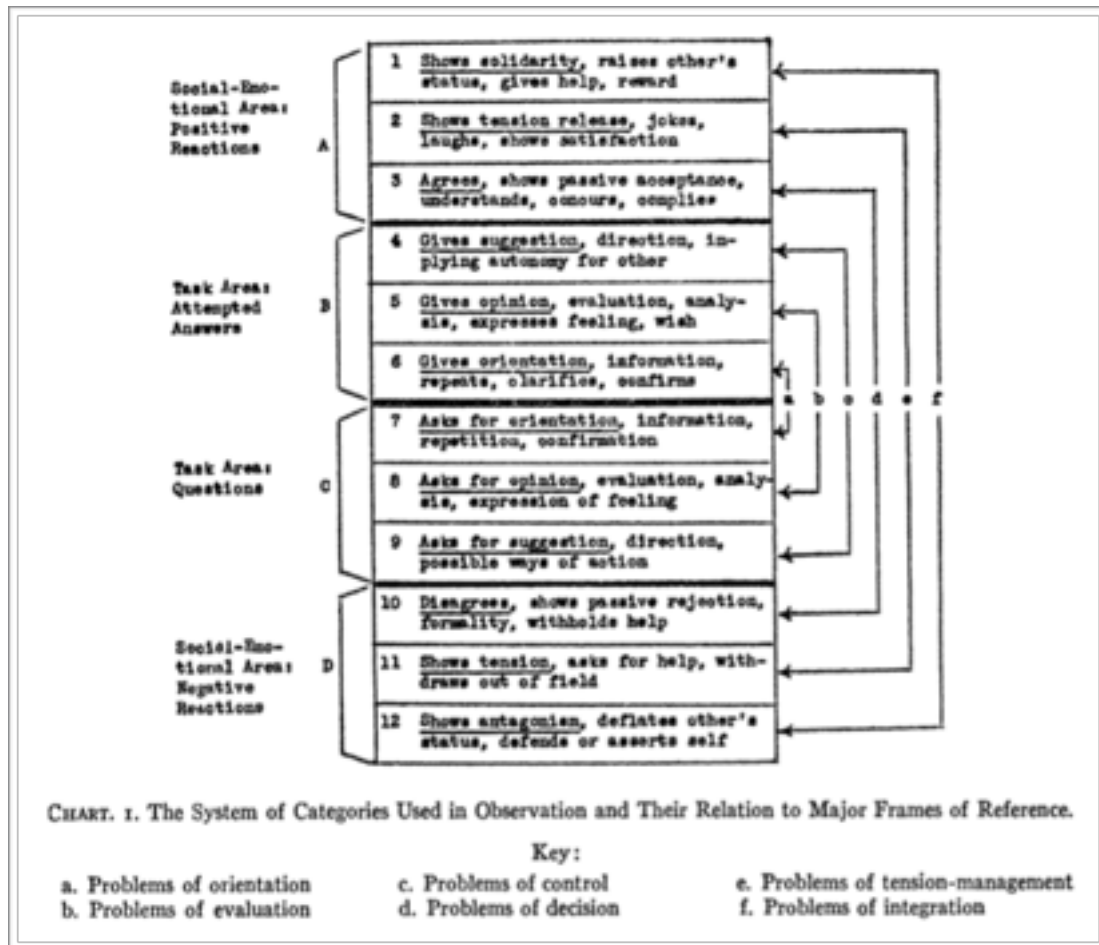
Social-Emotional Area: Positive Reactions

A

1 Shows solidarity, raises other's status, gives help, reward

2 Shows tension release, jokes, laughs, shows satisfaction

3 Agrees, shows passive acceptance, understands, concurs, complies

Task Area: Attempted Answers

B

4 Gives suggestion, direction, implying autonomy for other

5 Gives opinion, evaluation, analysis, expresses feeling, wish

6 Gives orientation, information, repeats, clarifies, confirms

a b c d e f

Task Area: Questions

C

7 Asks for orientation, information, repetition, confirmation

8 Asks for opinion, evaluation, analysis, expression of feeling

9 Asks for suggestion, direction, possible ways of action

Social-Emotional Area: Negative Reactions

D

10 Disagrees, shows passive rejection, formality, withholds help

11 Shows tension, asks for help, withdraws out of field

12 Shows antagonism, deflates other's status, defends or asserts self

CHART. I. The System of Categories Used in Observation and Their Relation to Major Frames of Reference.

Key:

a. Problems of orientation
b. Problems of evaluation
c. Problems of control
d. Problems of decision
e. Problems of tension-management
f. Problems of integration